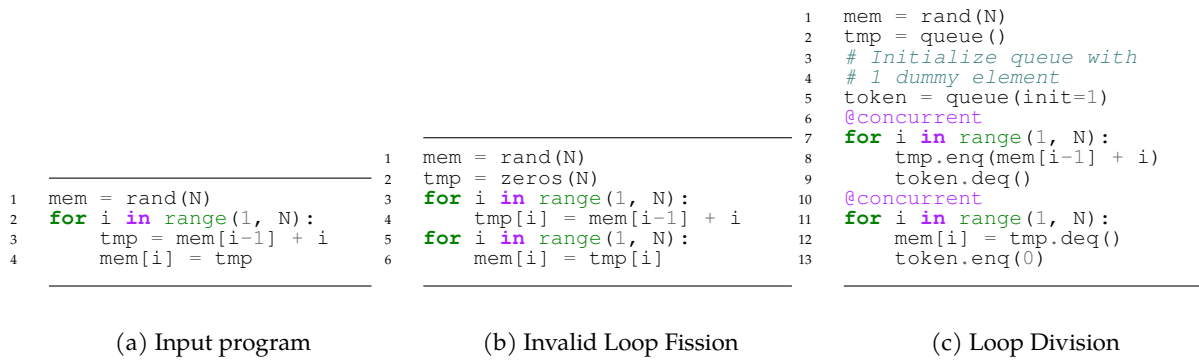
1 mem = rand(N)
2 for i in range(1, N):
3     tmp = mem[i-1] + i
4     mem[i] = tmp

(a) Input program

1 mem = rand(N)
2 tmp = zeros(N)
3 for i in range(1, N):
4     tmp[i] = mem[i-1] + i
5 for i in range(1, N):
6     mem[i] = tmp[i]

(b) Invalid Loop Fission

1 mem = rand(N)
2 tmp = queue()
3 # Initialize queue with
4 # 1 dummy element
5 token = queue(init=1)
6 @concurrent
7 for i in range(1, N):
8     tmp.enq(mem[i-1] + i)
9     token.deq()
10 @concurrent
11 for i in range(1, N):
12     mem[i] = tmp.deq()
13     token.enq(0)

(c) Loop Division